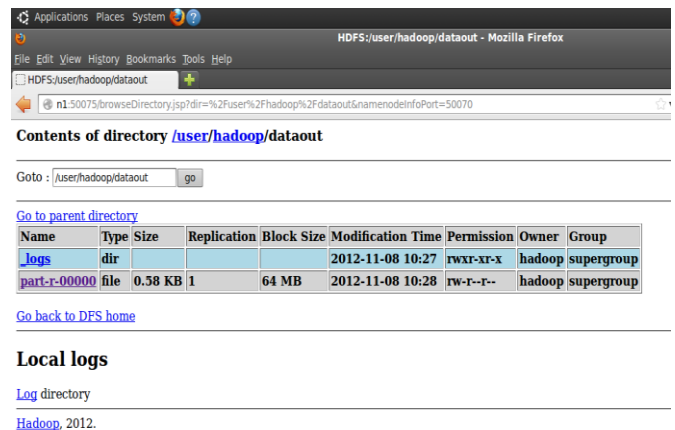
Applications Places System

HDFS:/user/hadoop/dataout - Mozilla Firefox

File Edit View History Bookmarks Tools Help

HDFS:/user/hadoop/dataout

n1:50075/browseDirectory.jsp?dir=%2Fuser%2Fhadoop%2Fdataout&namenodeInfoPort=50070

Contents of directory /user/hadoop/dataout

Goto : /user/hadoop/dataout go

Go to parent directory

| Name | Type | Size | Replication | Block Size | Modification Time | Permission | Owner | Group |
|---|---|---|---|---|---|---|---|---|
| _logs | dir | | | | 2012-11-08 10:27 | rwxr-xr-x | hadoop | supergroup |
| part-r-00000 | file | 0.58 KB | 1 | 64 MB | 2012-11-08 10:28 | rw-r--r-- | hadoop | supergroup |

Go back to DFS home

Local logs

Log directory

Hadoop, 2012.